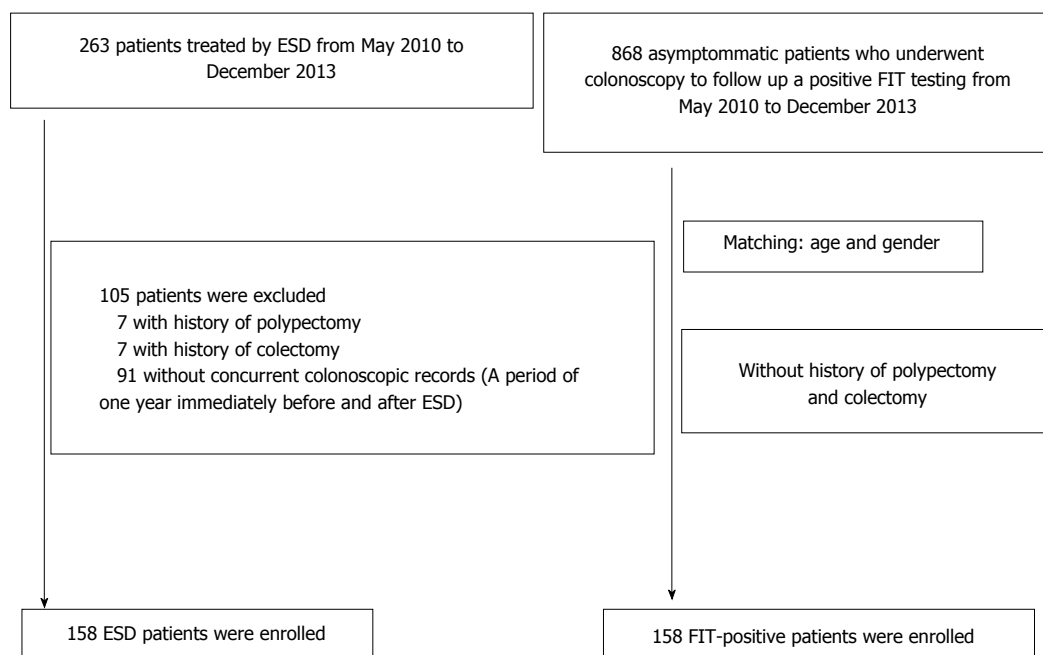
263 patients treated by ESD from May 2010 to December 2013

868 asymptommatic patients who underwent colonoscopy to follow up a positive FIT testing from May 2010 to December 2013

105 patients were excluded
7 with history of polypectomy
7 with history of colectomy
91 without concurrent colonoscopic records (A period of one year immediately before and after ESD)

Matching: age and gender

Without history of polypectomy and colectomy

158 ESD patients were enrolled

158 FIT-positive patients were enrolled